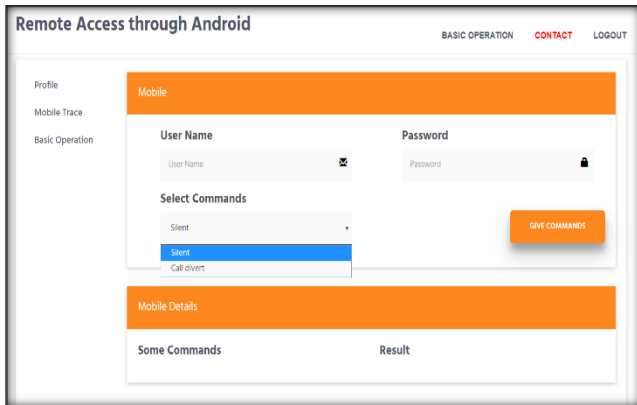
Remote Access through Android

BASIC OPERATION CONTACT LOGOUT

Profile

Mobile Trace

Basic Operation

Mobile

User Name

User Name

Password

Password

Select Commands

Silent

Silent

Call divert

GIVE COMMANDS

Mobile Details

Some Commands

Result